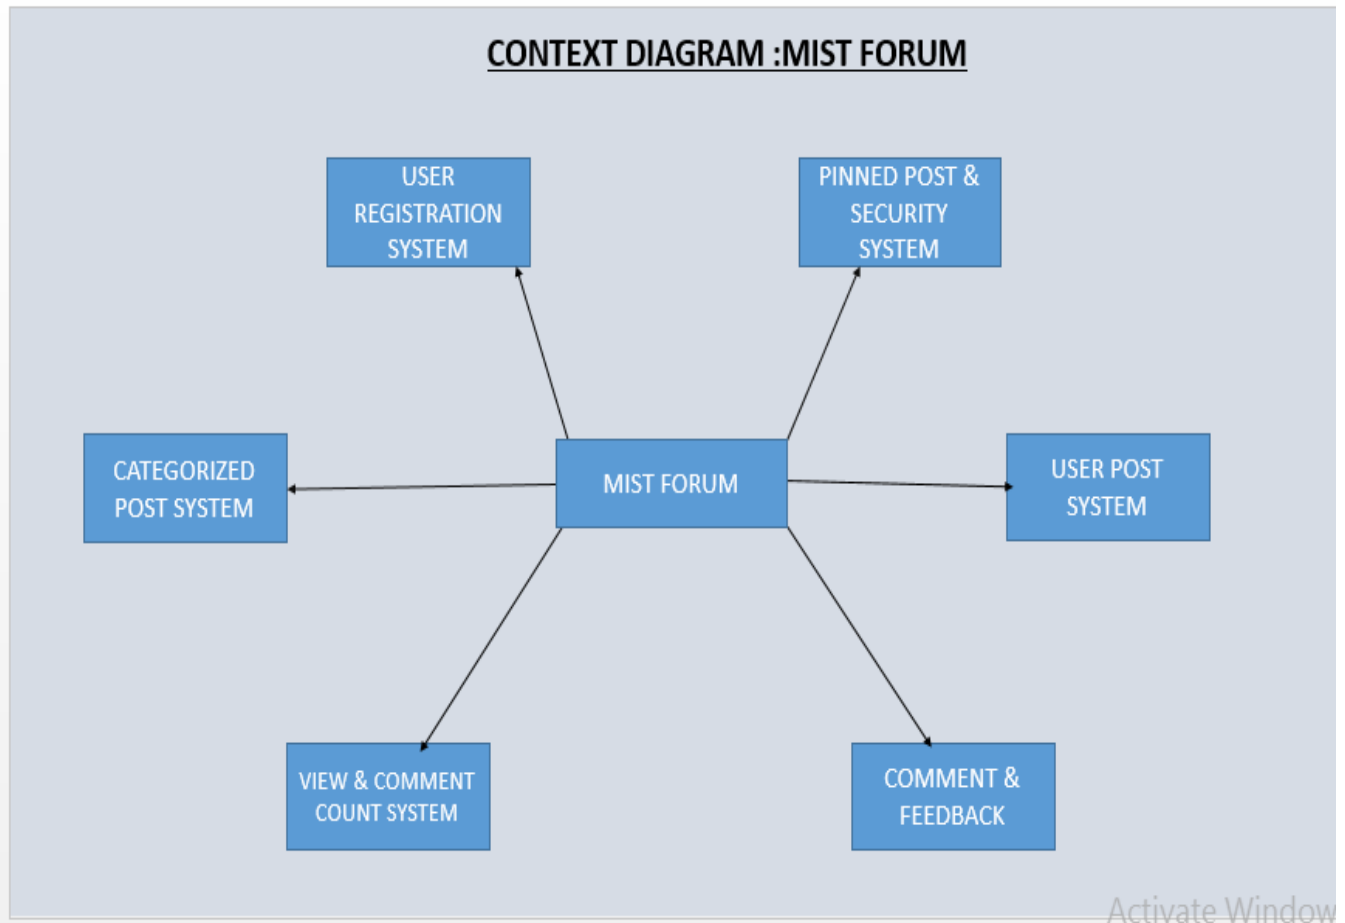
CONTEXT DIAGRAM :MIST FORUM

USER REGISTRATION SYSTEM

PINNED POST & SECURITY SYSTEM

CATEGORIZED POST SYSTEM

MIST FORUM

USER POST SYSTEM

VIEW & COMMENT COUNT SYSTEM

COMMENT & FEEDBACK

Activate Window